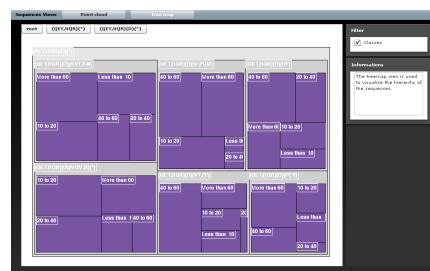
Sequences Views | Point cloud | Tree map

Root | (Q[ET,HQR](\*) | (Q[ET,HQR](\*)(\*)

Filter
Classes

Informations
The treemap view is used to visualize the hierarchy of the sequences.

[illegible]

More than 60 | Less than 10
40 to 60 | 20 to 40
10 to 20

40 to 60 | More than 60
10 to 20 | Less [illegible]
20 to 4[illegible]

40 to 60 | 20 to 40
More than 60 | 10 to 20
Less than 10

10 to 20 | More than 60
20 to 40 | Less than 1 | 40 to 60

40 to 60 | More than 60
10 to 20 | 20
Less than 10

More than 60 | 10 to 20
Less than
40 to 60
20 to 40